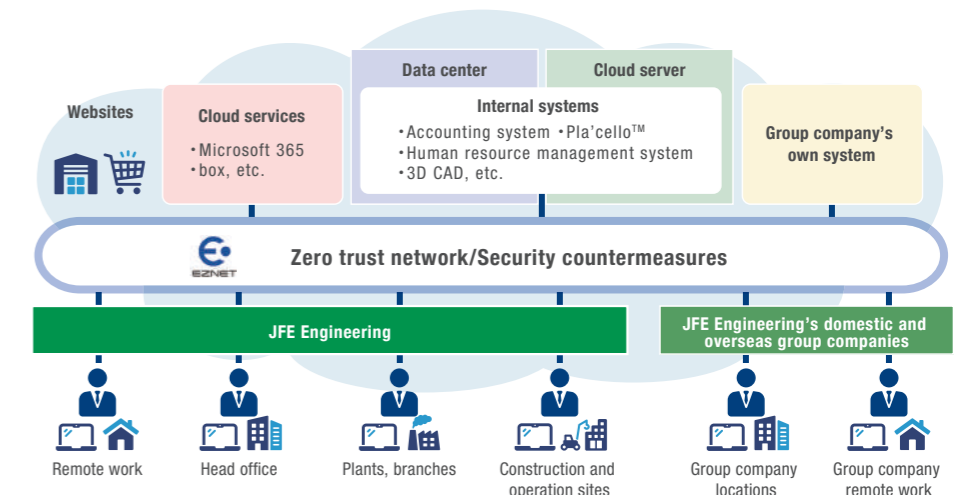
Websites

Cloud services
・Microsoft 365
・box, etc.

Data center

Cloud server

Internal systems
・Accounting system ・Pla'cello™
・Human resource management system
・3D CAD, etc.

Group company's own system

EZNET

Zero trust network/Security countermeasures

JFE Engineering

JFE Engineering's domestic and overseas group companies

Remote work

Head office

Plants, branches

Construction and operation sites

Group company locations

Group company remote work